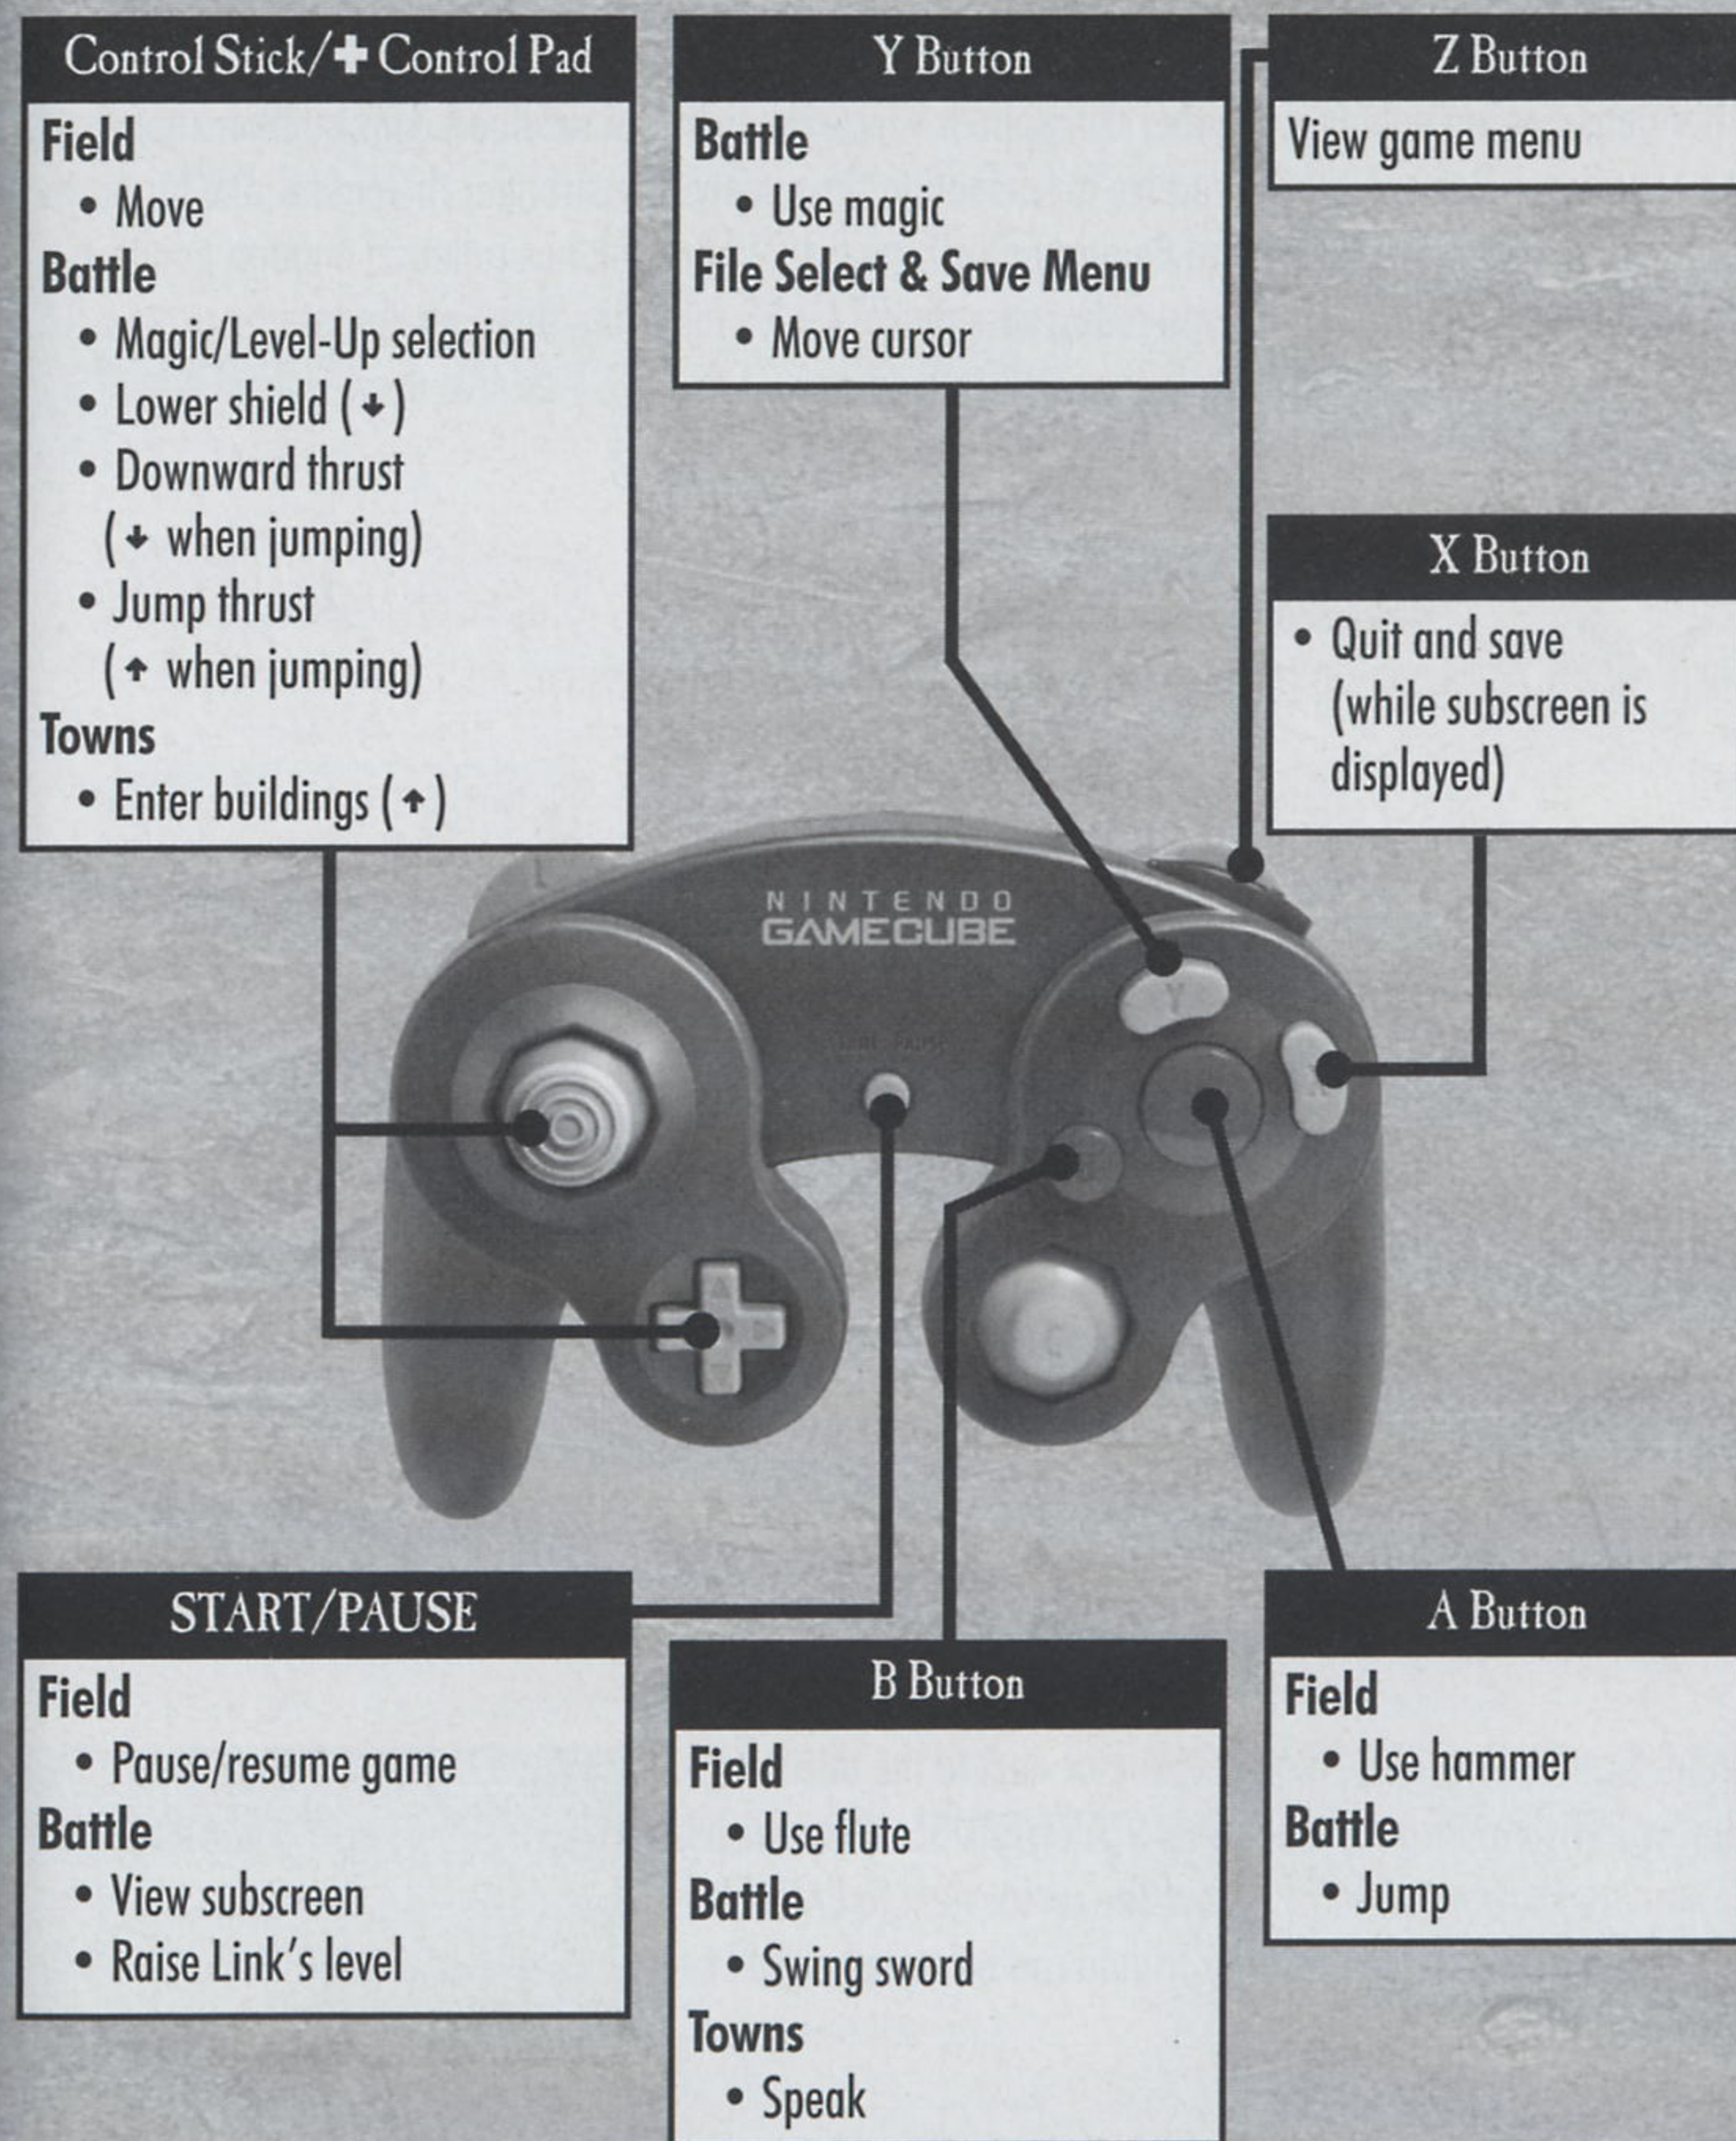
Control Stick/✚ Control Pad

Field
• Move
Battle
• Magic/Level-Up selection
• Lower shield (↓)
• Downward thrust (↓ when jumping)
• Jump thrust (↑ when jumping)
Towns
• Enter buildings (↑)

Y Button

Battle
• Use magic
File Select & Save Menu
• Move cursor

Z Button

View game menu

X Button

• Quit and save (while subscreen is displayed)

NINTENDO GAMECUBE

START/PAUSE

Field
• Pause/resume game
Battle
• View subscreen
• Raise Link's level

B Button

Field
• Use flute
Battle
• Swing sword
Towns
• Speak

A Button

Field
• Use hammer
Battle
• Jump